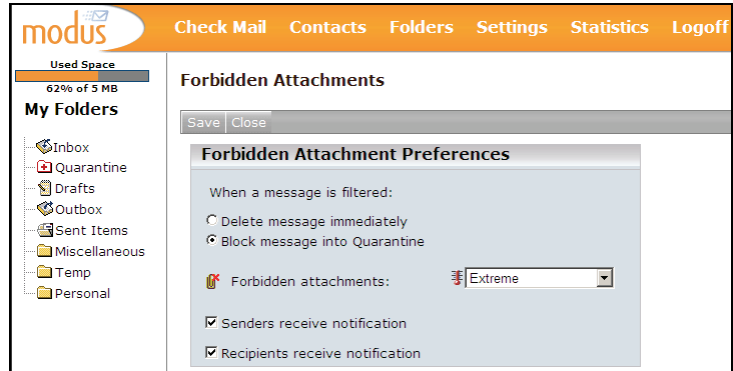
modus

Check Mail Contacts Folders Settings Statistics Logoff

Used Space
62% of 5 MB

My Folders

Inbox
Quarantine
Drafts
Outbox
Sent Items
Miscellaneous
Temp
Personal

Forbidden Attachments

Save Close

Forbidden Attachment Preferences

When a message is filtered:

Delete message immediately
Block message into Quarantine

Forbidden attachments: Extreme

Senders receive notification

Recipients receive notification